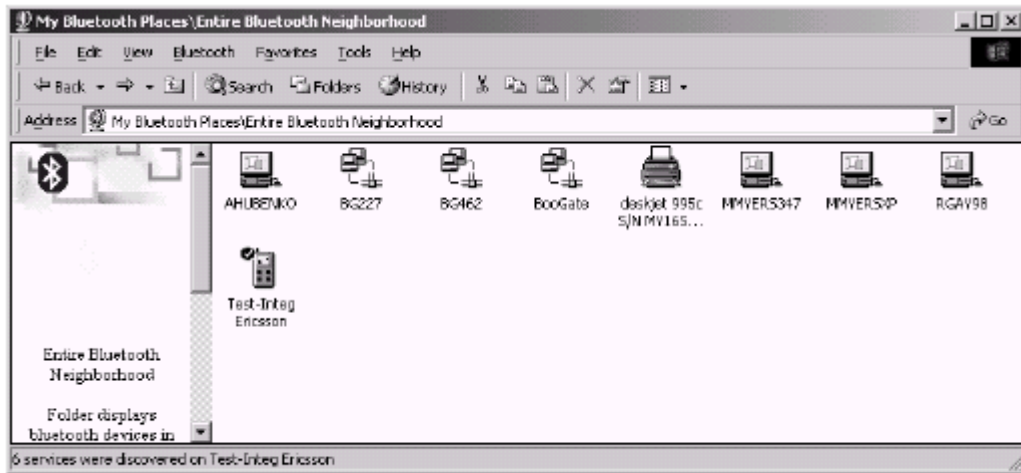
My Bluetooth Places\Entire Bluetooth Neighborhood

File Edit View Bluetooth Favorites Tools Help

Back Search Folders History

Address My Bluetooth Places\Entire Bluetooth Neighborhood Go

Entire Bluetooth Neighborhood

Folder displays bluetooth devices in

AHUBENKO
BG227
BG462
BooGate
deskjet 995c S/N MY165...
MMVER5347
MMVER5XP
RGAV98
Test-Integ Ericsson

6 services were discovered on Test-Integ Ericsson